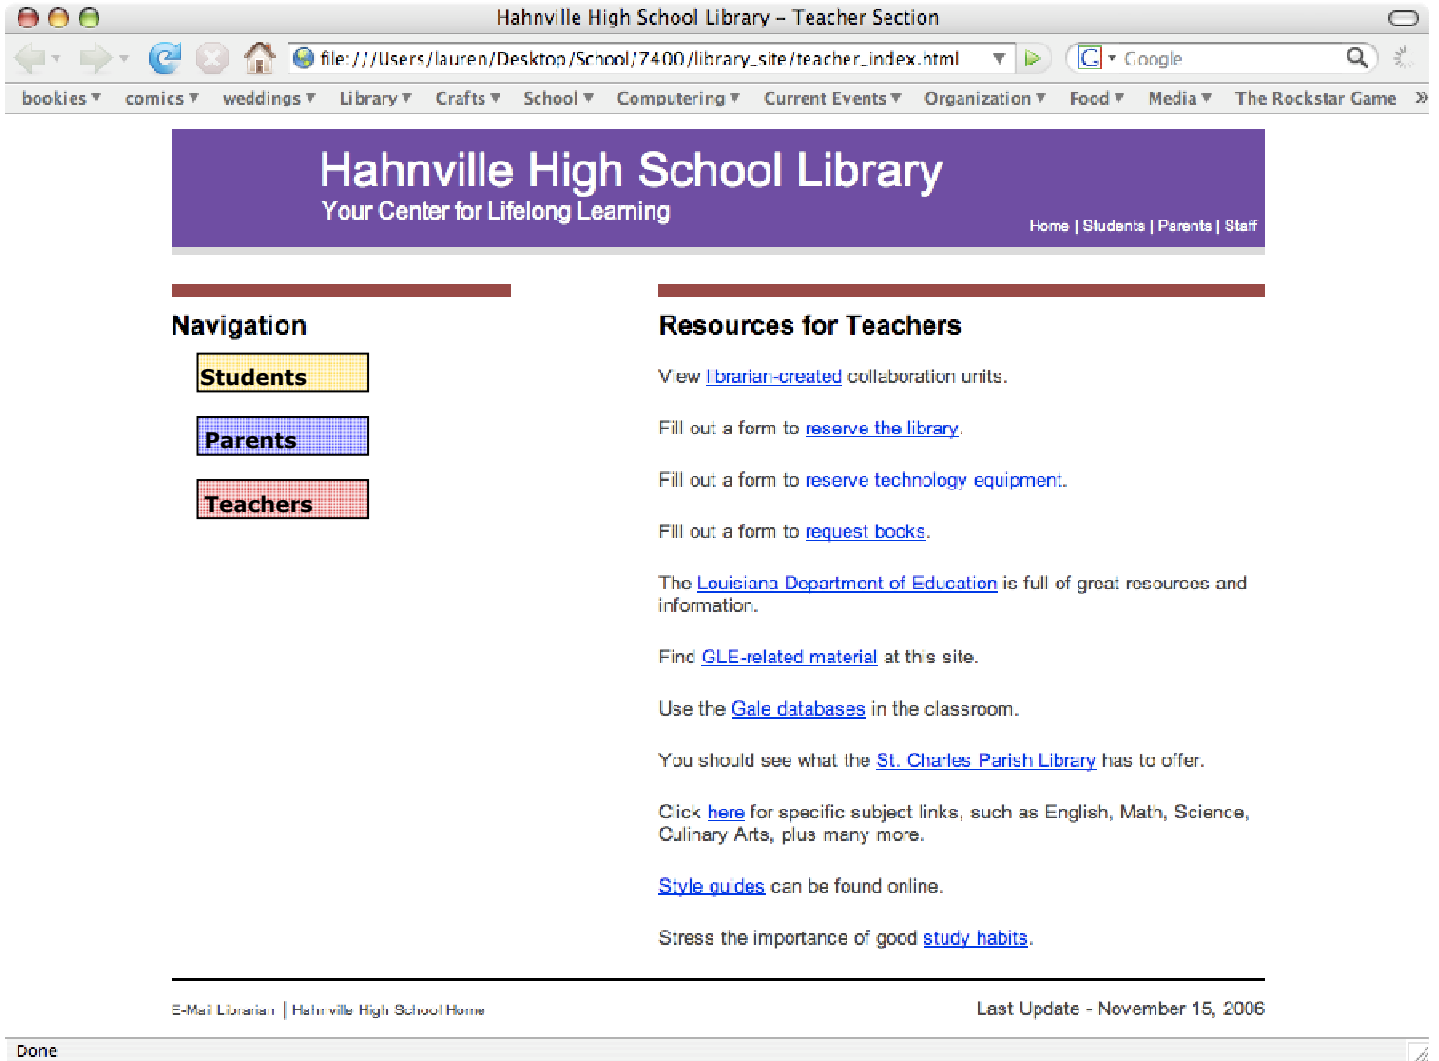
Hahnville High School Library – Teacher Section

file:///Users/lauren/Desktop/School/7400/library_site/teacher_index.html

Google

bookies ▾ comics ▾ weddings ▾ Library ▾ Crafts ▾ School ▾ Computering ▾ Current Events ▾ Organization ▾ Food ▾ Media ▾ The Rockstar Game »

Hahnville High School Library

Your Center for Lifelong Learning

Home | Students | Parents | Staff

Navigation

Students

Parents

Teachers

Resources for Teachers

View librarian-created collaboration units.

Fill out a form to reserve the library.

Fill out a form to reserve technology equipment.

Fill out a form to request books.

The Louisiana Department of Education is full of great resources and information.

Find GLE-related material at this site.

Use the Gale databases in the classroom.

You should see what the St. Charles Parish Library has to offer.

Click here for specific subject links, such as English, Math, Science, Culinary Arts, plus many more.

Style guides can be found online.

Stress the importance of good study habits.

E-Mail Librarian | Hahnville High School Home

Last Update - November 15, 2006

Done